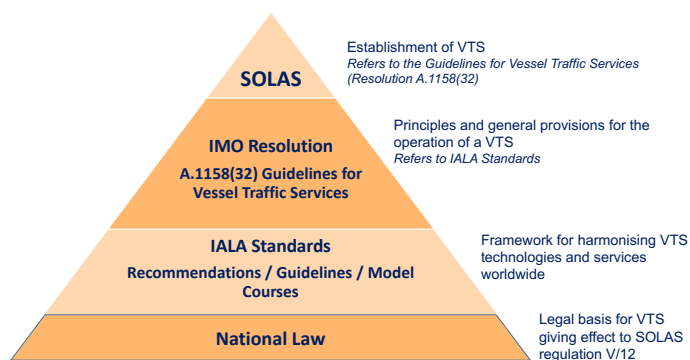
SOLAS

Establishment of VTS
Refers to the Guidelines for Vessel Traffic Services (Resolution A.1158(32)

IMO Resolution
A.1158(32) Guidelines for Vessel Traffic Services

Principles and general provisions for the operation of a VTS
Refers to IALA Standards

IALA Standards
Recommendations / Guidelines / Model Courses

Framework for harmonising VTS technologies and services worldwide

National Law

Legal basis for VTS giving effect to SOLAS regulation V/12